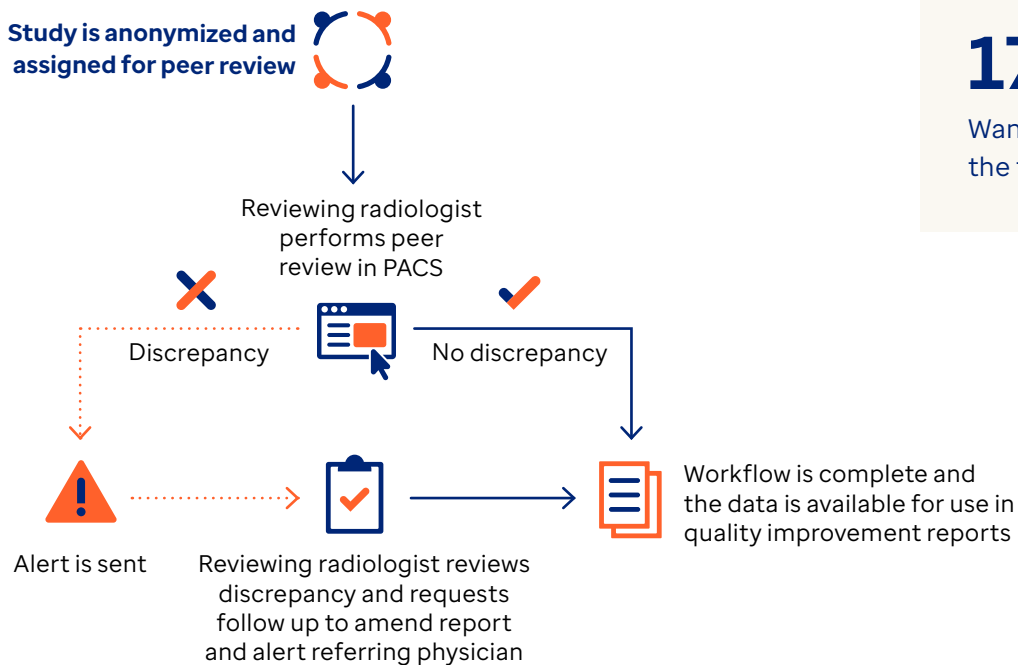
Study is anonymized and assigned for peer review

Reviewing radiologist performs peer review in PACS

Discrepancy

No discrepancy

Alert is sent

Reviewing radiologist reviews discrepancy and requests follow up to amend report and alert referring physician

Workflow is complete and the data is available for use in quality improvement reports

17

Wan

the